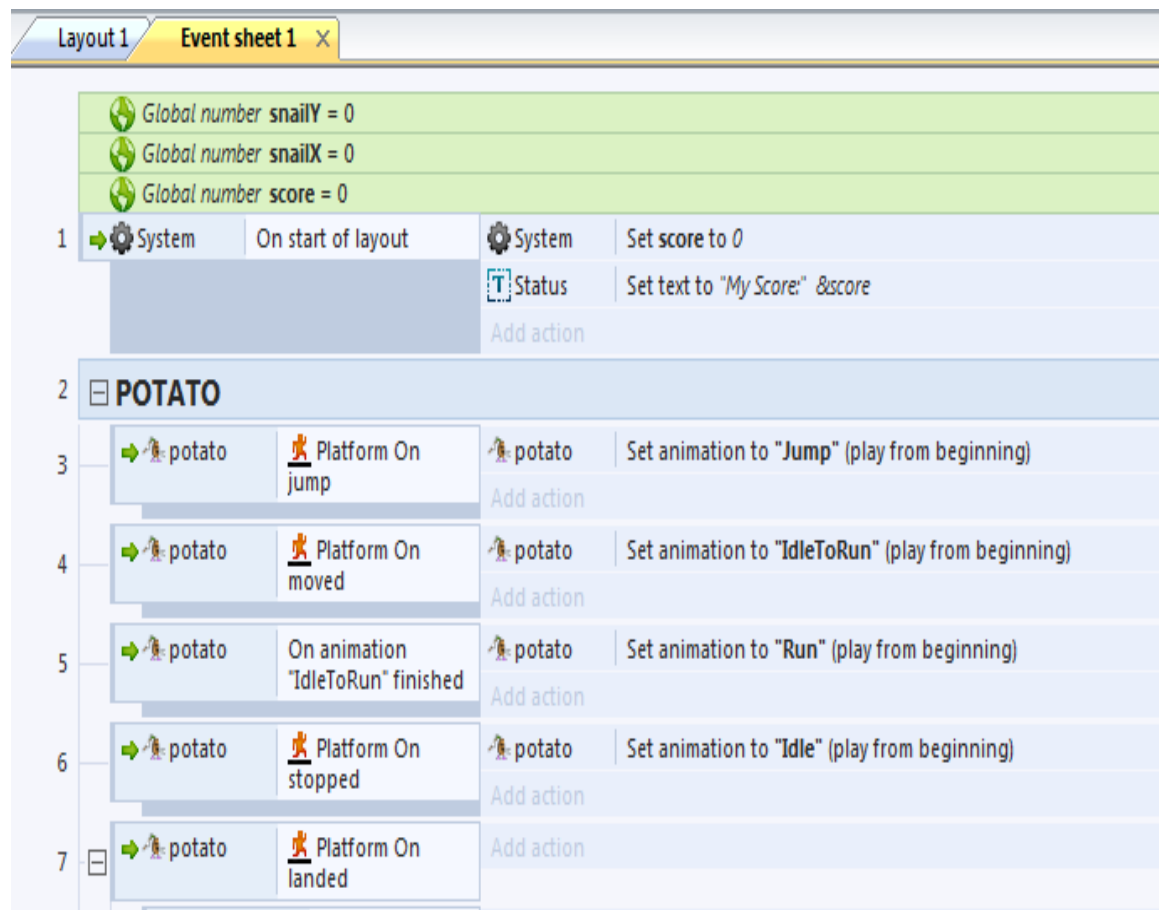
Layout 1 Event sheet 1 ×

Global number snailY = 0
Global number snailX = 0
Global number score = 0

1 System | On start of layout | System | Set score to 0
Status | Set text to "My Score:" &score
Add action

2 POTATO

3 potato | Platform On jump | potato | Set animation to "Jump" (play from beginning)
Add action

4 potato | Platform On moved | potato | Set animation to "IdleToRun" (play from beginning)
Add action

5 potato | On animation "IdleToRun" finished | potato | Set animation to "Run" (play from beginning)
Add action

6 potato | Platform On stopped | potato | Set animation to "Idle" (play from beginning)
Add action

7 potato | Platform On landed | Add action